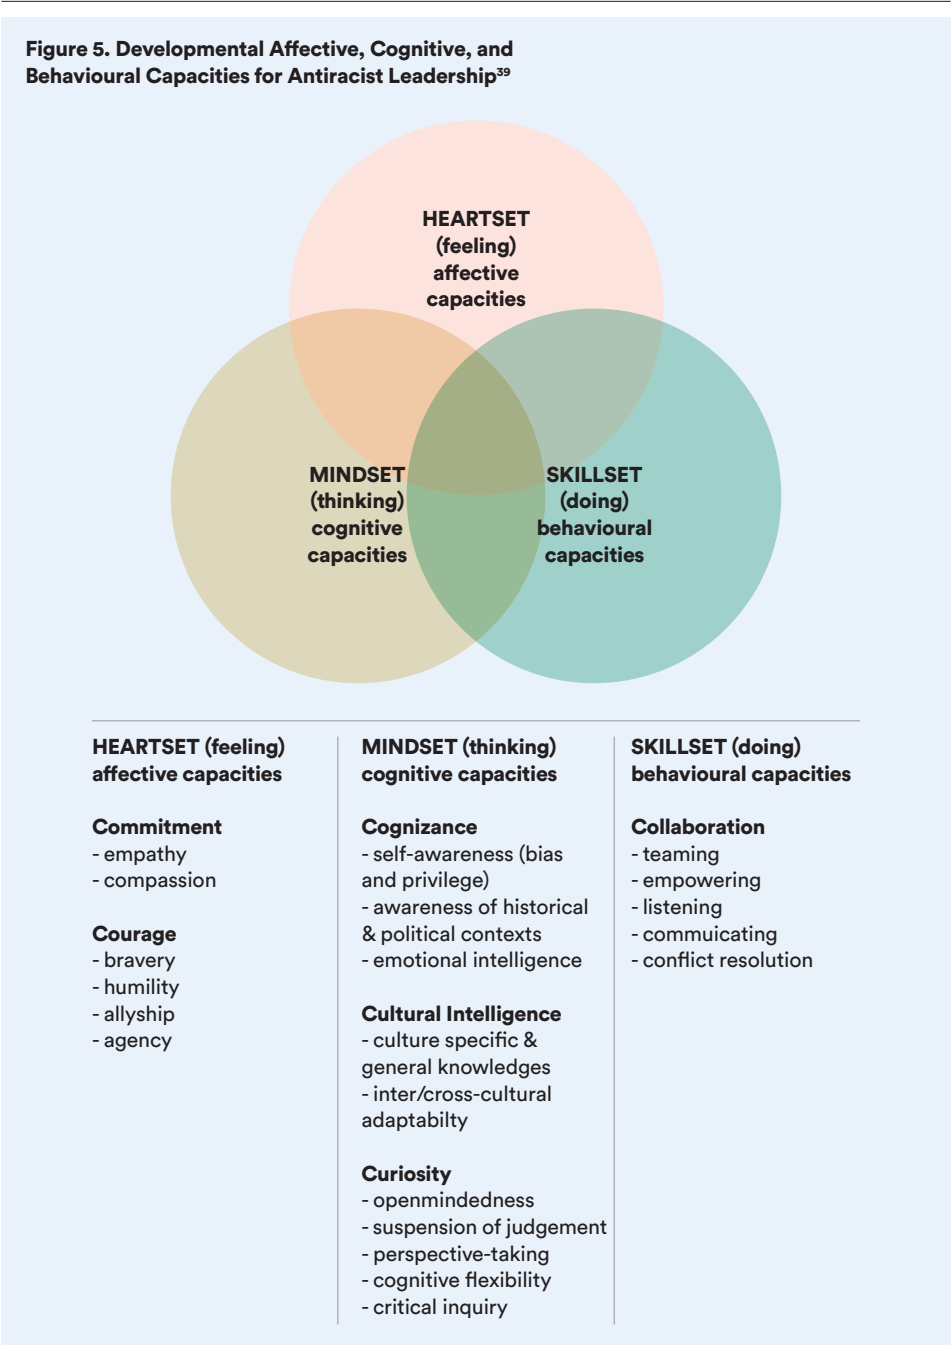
Figure 5. Developmental Affective, Cognitive, and Behavioural Capacities for Antiracist Leadership$^{39}$

HEARTSET (feeling) affective capacities

MINDSET (thinking) cognitive capacities

SKILLSET (doing) behavioural capacities

HEARTSET (feeling) affective capacities

Commitment
- empathy
- compassion

Courage
- bravery
- humility
- allyship
- agency

MINDSET (thinking) cognitive capacities

Cognizance
- self-awareness (bias and privilege)
- awareness of historical & political contexts
- emotional intelligence

Cultural Intelligence
- culture specific & general knowledges
- inter/cross-cultural adaptabilty

Curiosity
- openmindedness
- suspension of judgement
- perspective-taking
- cognitive flexibility
- critical inquiry

SKILLSET (doing) behavioural capacities

Collaboration
- teaming
- empowering
- listening
- commuicating
- conflict resolution